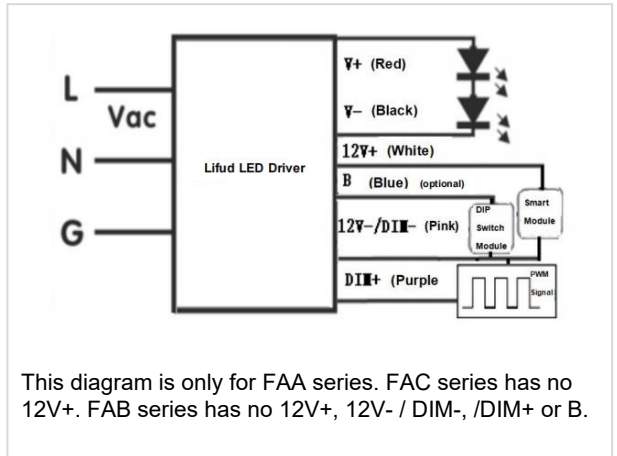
L

Vac

N

G

Lifud LED Driver

V+ (Red)

V– (Black)

12V+ (White)

B (Blue) (optional)

12V–/DIM– (Pink)

DIP Switch Module

Smart Module

DIM+ (Purple

PWM Signal

This diagram is only for FAA series. FAC series has no 12V+. FAB series has no 12V+, 12V- / DIM-, /DIM+ or B.